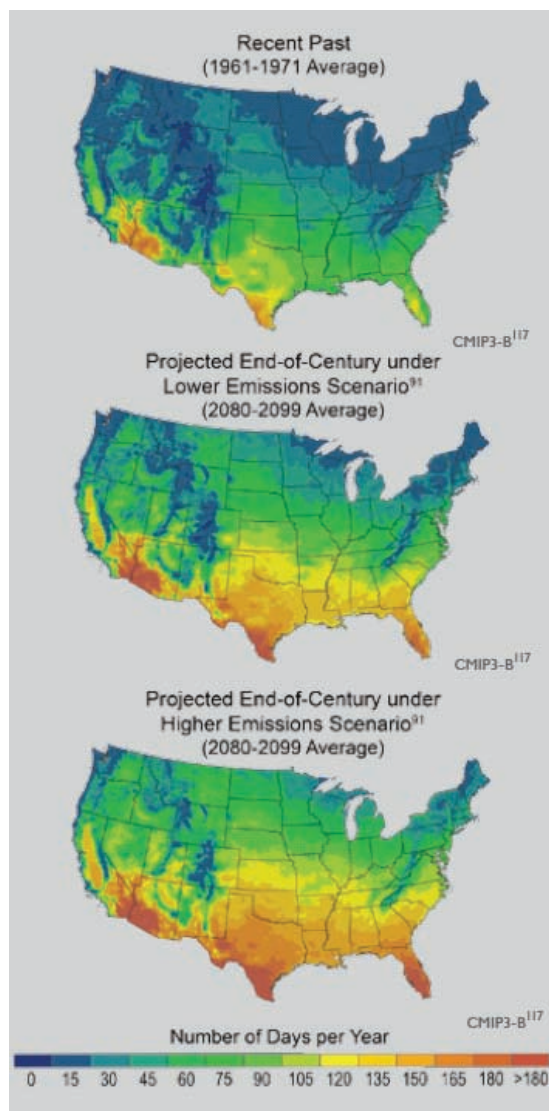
Recent Past
(1961-1971 Average)

CMIP3-B$^{117}$

Projected End-of-Century under Lower Emissions Scenario$^{91}$
(2080-2099 Average)

CMIP3-B$^{117}$

Projected End-of-Century under Higher Emissions Scenario$^{91}$
(2080-2099 Average)

CMIP3-B$^{117}$

Number of Days per Year

0 15 30 45 60 75 90 105 120 135 150 165 180 >180